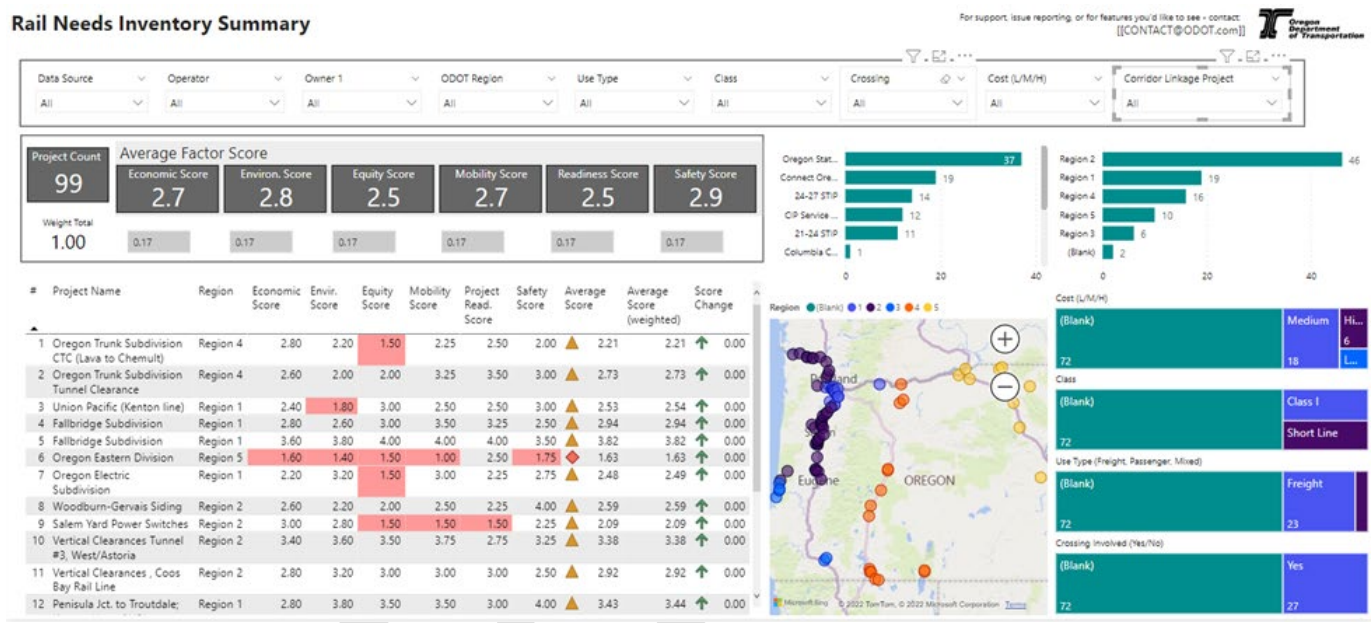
Rail Needs Inventory Summary

For support, issue reporting, or for features you'd like to see - contact: [[CONTACT@ODOT.com]]

Oregon Department of Transportation

| Data Source | Operator | Owner 1 | ODOT Region | Use Type | Class | Crossing | Cost (L/M/H) | Corridor Linkage Project |
|---|---|---|---|---|---|---|---|---|
| All | All | All | All | All | All | All | All | All |

Project Count 99

Average Factor Score

Economic Score 2.7
Environ. Score 2.8
Equity Score 2.5
Mobility Score 2.7
Readiness Score 2.5
Safety Score 2.9

Weight Total 1.00

0.17 0.17 0.17 0.17 0.17 0.17

| # | Project Name | Region | Economic Score | Envir. Score | Equity Score | Mobility Score | Project Read. Score | Safety Score | Average Score | Average Score (weighted) | Score Change |
|---|---|---|---|---|---|---|---|---|---|---|---|
| 1 | Oregon Trunk Subdivision CTC (Lava to Chemult) | Region 4 | 2.80 | 2.20 | 1.50 | 2.25 | 2.50 | 2.00 | 2.21 | 2.21 | 0.00 |
| 2 | Oregon Trunk Subdivision Tunnel Clearance | Region 4 | 2.60 | 2.00 | 2.00 | 3.25 | 3.50 | 3.00 | 2.73 | 2.73 | 0.00 |
| 3 | Union Pacific (Kenton line) | Region 1 | 2.40 | 1.80 | 3.00 | 2.50 | 2.50 | 3.00 | 2.53 | 2.54 | 0.00 |
| 4 | Fallbridge Subdivision | Region 1 | 2.80 | 2.60 | 3.00 | 3.50 | 3.25 | 2.50 | 2.94 | 2.94 | 0.00 |
| 5 | Fallbridge Subdivision | Region 1 | 3.60 | 3.80 | 4.00 | 4.00 | 4.00 | 3.50 | 3.82 | 3.82 | 0.00 |
| 6 | Oregon Eastern Division | Region 5 | 1.60 | 1.40 | 1.50 | 1.00 | 2.50 | 1.75 | 1.63 | 1.63 | 0.00 |
| 7 | Oregon Electric Subdivision | Region 1 | 2.20 | 3.20 | 1.50 | 3.00 | 2.25 | 2.75 | 2.48 | 2.49 | 0.00 |
| 8 | Woodburn-Gervais Siding | Region 2 | 2.60 | 2.20 | 2.00 | 2.50 | 2.25 | 4.00 | 2.59 | 2.59 | 0.00 |
| 9 | Salem Yard Power Switches | Region 2 | 3.00 | 2.80 | 1.50 | 1.50 | 1.50 | 2.25 | 2.09 | 2.09 | 0.00 |
| 10 | Vertical Clearances Tunnel #3, West/Astoria | Region 2 | 3.40 | 3.60 | 3.50 | 3.75 | 2.75 | 3.25 | 3.38 | 3.38 | 0.00 |
| 11 | Vertical Clearances , Coos Bay Rail Line | Region 2 | 2.80 | 3.20 | 3.00 | 3.00 | 3.00 | 2.50 | 2.92 | 2.92 | 0.00 |
| 12 | Penisula Jct. to Troutdale; | Region 1 | 2.80 | 3.80 | 3.50 | 3.50 | 3.00 | 4.00 | 3.43 | 3.44 | 0.00 |

Oregon Stat... 37
Connect Ore... 19
24-27 STIP 14
CIP Service ... 12
21-24 STIP 11
Columbia C... 1
0 20 40

Region 2 46
Region 1 19
Region 4 16
Region 5 10
Region 3 6
(Blank) 2
0 20 40

Region (Blank) 1 2 3 4 5

Portland Salem Eugene OREGON

Microsoft Bing © 2022 TomTom, © 2022 Microsoft Corporation Terms

Cost (L/M/H)
(Blank) 72
Medium 18
Hi... 6
L...

Class
(Blank) 72
Class I
Short Line

Use Type (Freight, Passenger, Mixed)
(Blank) 72
Freight 23

Crossing Involved (Yes/No)
(Blank) 72
Yes 27